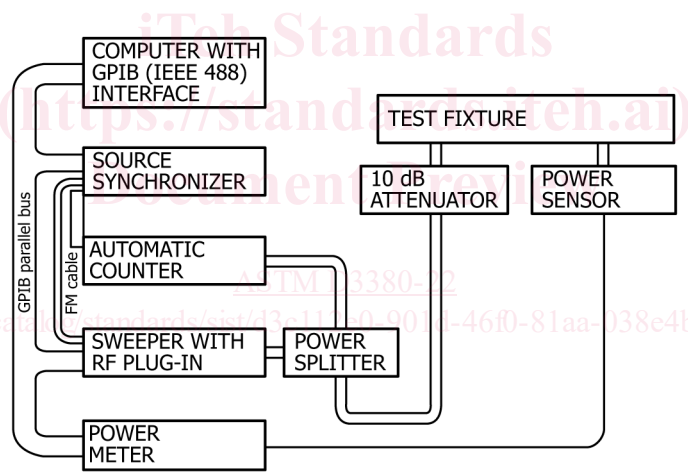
iTeh Standards
(https://standards.iteh.ai)
Document Preview

COMPUTER WITH GPIB (IEEE 488) INTERFACE

TEST FIXTURE

SOURCE SYNCHRONIZER

10 dB ATTENUATOR

POWER SENSOR

GPIB parallel bus

FM cable

AUTOMATIC COUNTER

ASTM D3380-22

https://standards.iteh.ai/catalog/standards/sist/d3c112e0-901d-46f0-81aa-038e4b

SWEEPER WITH RF PLUG-IN

POWER SPLITTER

POWER METER